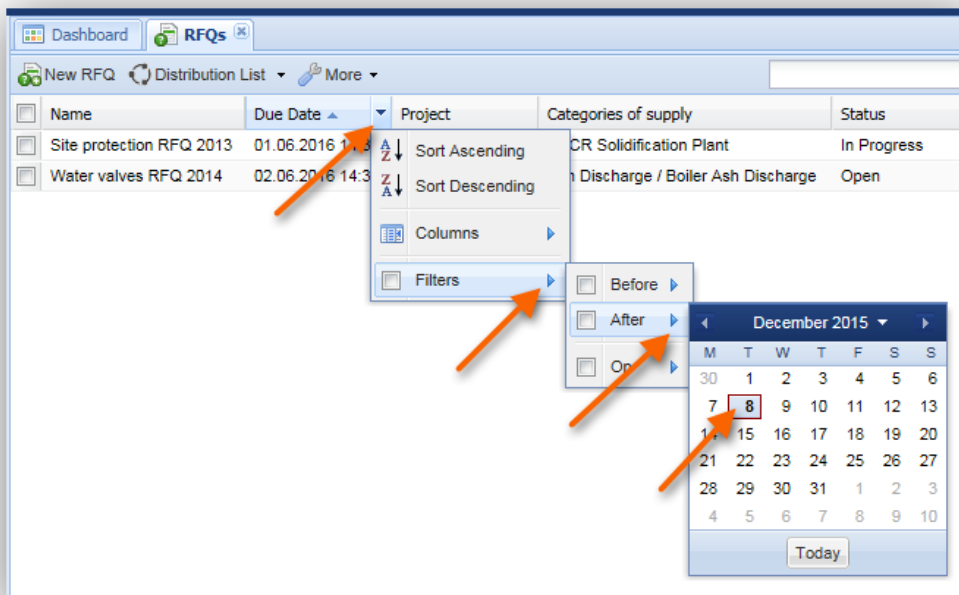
Dashboard | RFQs

New RFQ  Distribution List  More

| Name | Due Date | Project | Categories of supply | Status |
|---|---|---|---|---|
| Site protection RFQ 2013 | 01.06.2016 14:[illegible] | | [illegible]CR Solidification Plant | In Progress |
| Water valves RFQ 2014 | 02.06.2016 14:3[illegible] | | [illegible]n Discharge / Boiler Ash Discharge | Open |

Sort Ascending
Sort Descending
Columns
Filters

Before
After
On

December 2015

| M | T | W | T | F | S | S |
|---|---|---|---|---|---|---|
| 30 | 1 | 2 | 3 | 4 | 5 | 6 |
| 7 | 8 | 9 | 10 | 11 | 12 | 13 |
| 14 | 15 | 16 | 17 | 18 | 19 | 20 |
| 21 | 22 | 23 | 24 | 25 | 26 | 27 |
| 28 | 29 | 30 | 31 | 1 | 2 | 3 |
| 4 | 5 | 6 | 7 | 8 | 9 | 10 |

Today